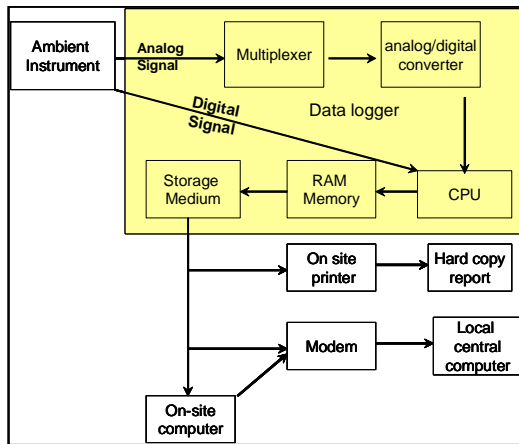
Ambient Instrument

Analog Signal

Multiplexer

analog/digital converter

Digital Signal

Data logger

Storage Medium

RAM Memory

CPU

On site printer

Hard copy report

Modem

Local central computer

On-site computer